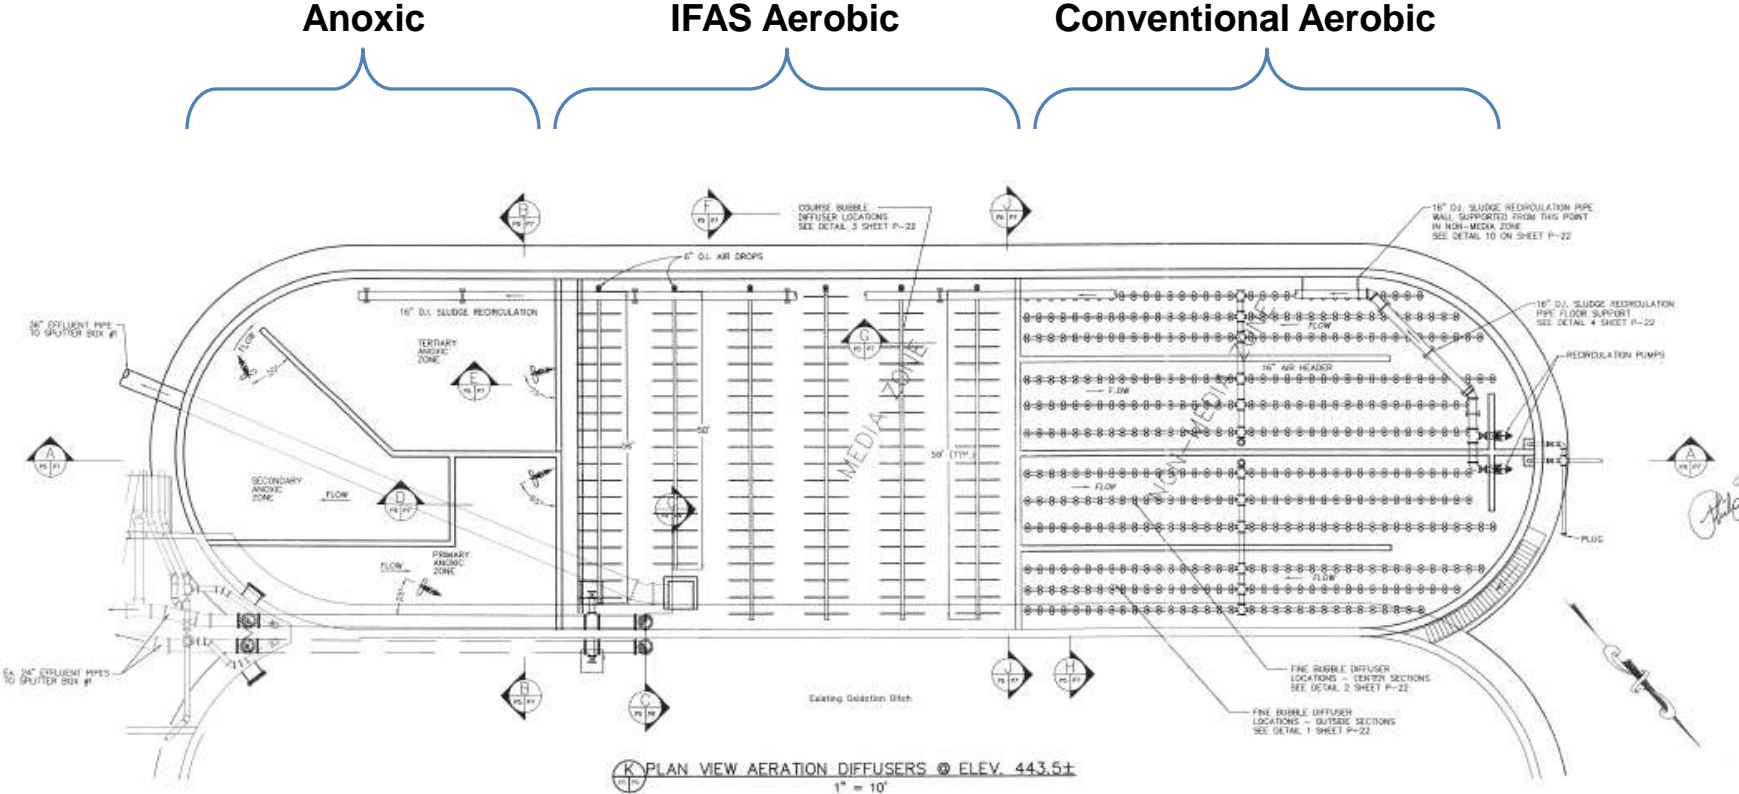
Anoxic

IFAS Aerobic

Conventional Aerobic

B

F

J

COURSE BUBBLE DIFFUSER LOCATIONS SEE DETAIL 3 SHEET P-22

16" D.I. SLUDGE RECIRCULATION PIPE WALL SUPPORTED FROM THIS POINT IN NON-MEDIA ZONE SEE DETAIL 10 ON SHEET P-22

6" D.I. AIR DROPS

16" D.I. SLUDGE RECIRCULATION

16" D.I. SLUDGE RECIRCULATION PIPE FLOOR SUPPORT SEE DETAIL 4 SHEET P-22

24" EFFLUENT PIPE TO SPLITTER BOX #1

TERTIARY ANOXIC ZONE

FLOW

G

E

FLOW

RECIRCULATION PUMPS

16" AIR HEADER

FLOW

MEDIA ZONE

NON-MEDIA ZONE

A

50'

59' (TYP.)

A

SECONDARY ANOXIC ZONE

FLOW

D

C

FLOW

PLUG

PRIMARY ANOXIC ZONE

FLOW

FLOW

Ex. 24" EFFLUENT PIPES TO SPLITTER BOX #1

B

C

J

H

FINE BUBBLE DIFFUSER LOCATIONS - CENTER SECTIONS SEE DETAIL 2 SHEET P-22

Existing Oxidation Ditch

FINE BUBBLE DIFFUSER LOCATIONS - OUTSIDE SECTIONS SEE DETAIL 1 SHEET P-22

K PLAN VIEW AERATION DIFFUSERS @ ELEV. 443.5±
1" = 10'